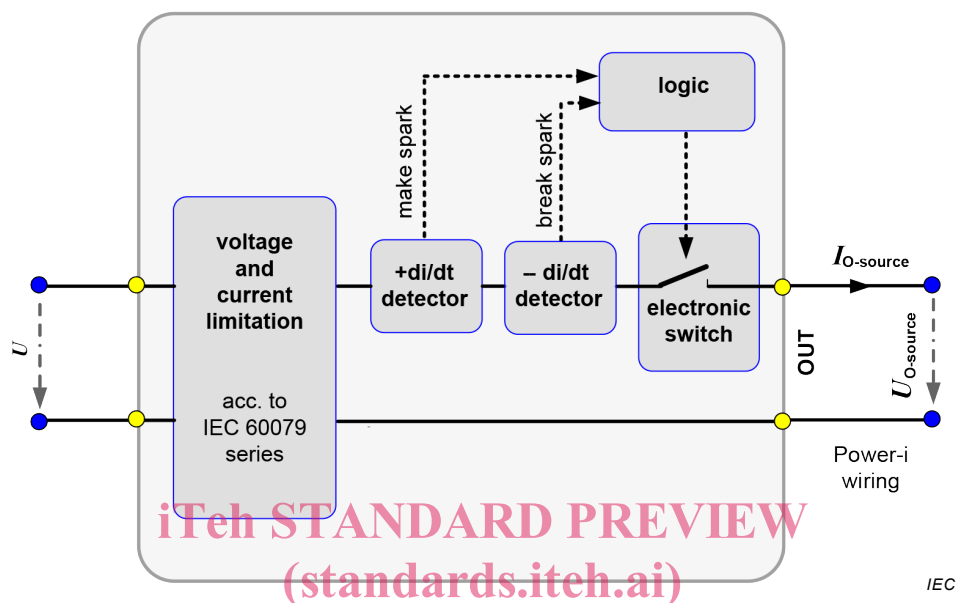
logic

make spark

break spark

voltage and current limitation

acc. to IEC 60079 series

+di/dt detector

– di/dt detector

electronic switch

$I_{\text{O-source}}$

$U$

OUT

$U_{\text{O-source}}$

Power-i wiring

iTeh STANDARD PREVIEW
(standards.iteh.ai)

IEC